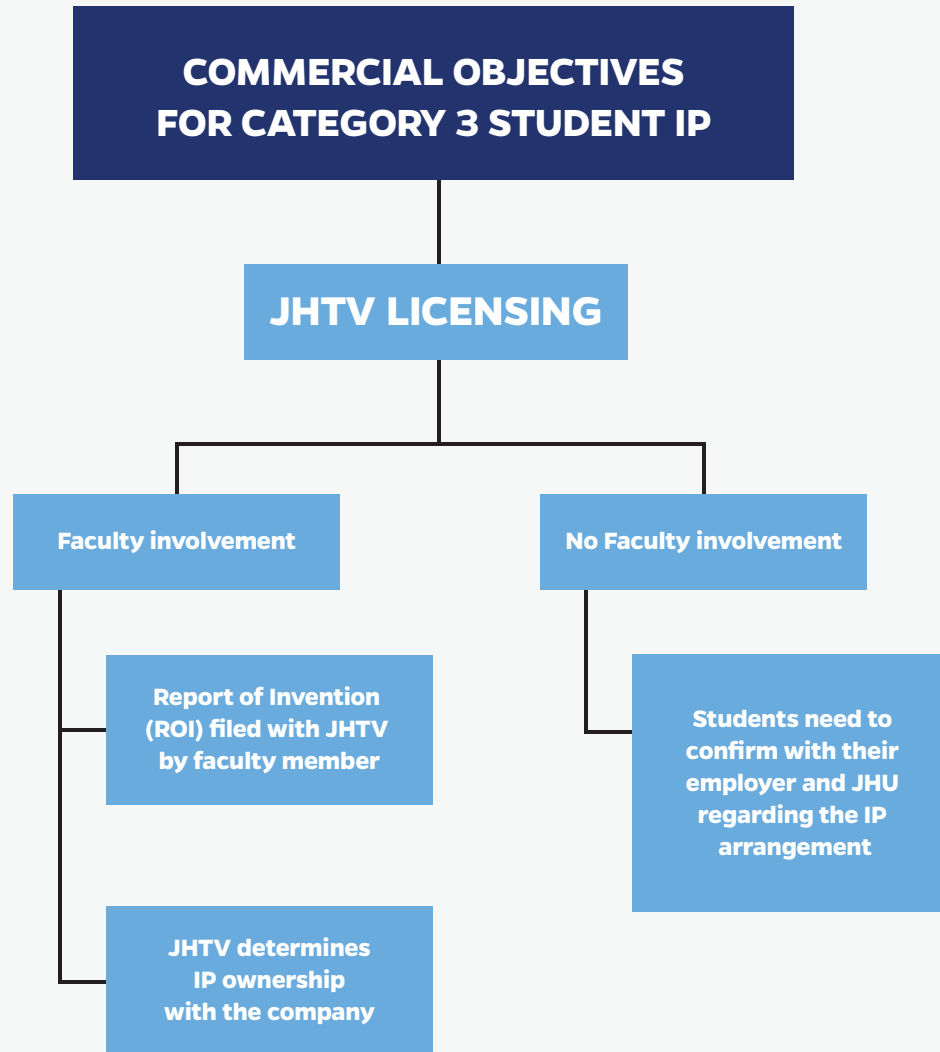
COMMERCIAL OBJECTIVES FOR CATEGORY 3 STUDENT IP

JHTV LICENSING

Faculty involvement

No Faculty involvement

Report of Invention (ROI) filed with JHTV by faculty member

Students need to confirm with their employer and JHU regarding the IP arrangement

JHTV determines IP ownership with the company